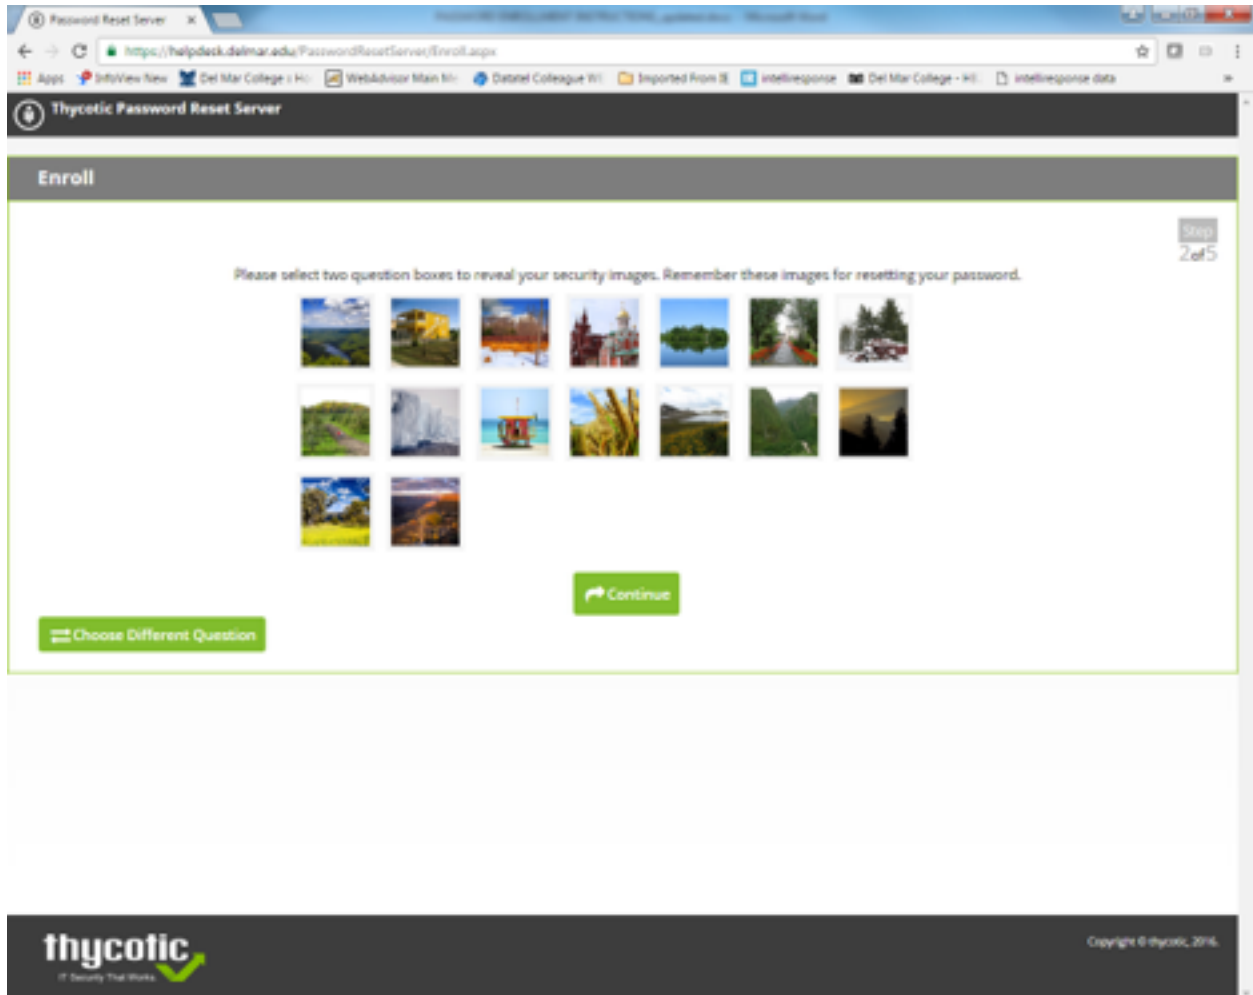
Password Reset Server ×

https://helpdesk.delmar.edu/PasswordResetServer/Enroll.aspx

Apps InfoView New Del Mar College : H Web Advisor Main M Datatel Colleague W Imported From IE intelliresponse Del Mar College - H intelliresponse data

Thycotic Password Reset Server

Enroll

Step 2 of 5

Please select two question boxes to reveal your security images. Remember these images for resetting your password.

Continue

Choose Different Question

thycotic
IT Security That Works

Copyright © thycotic, 2016.